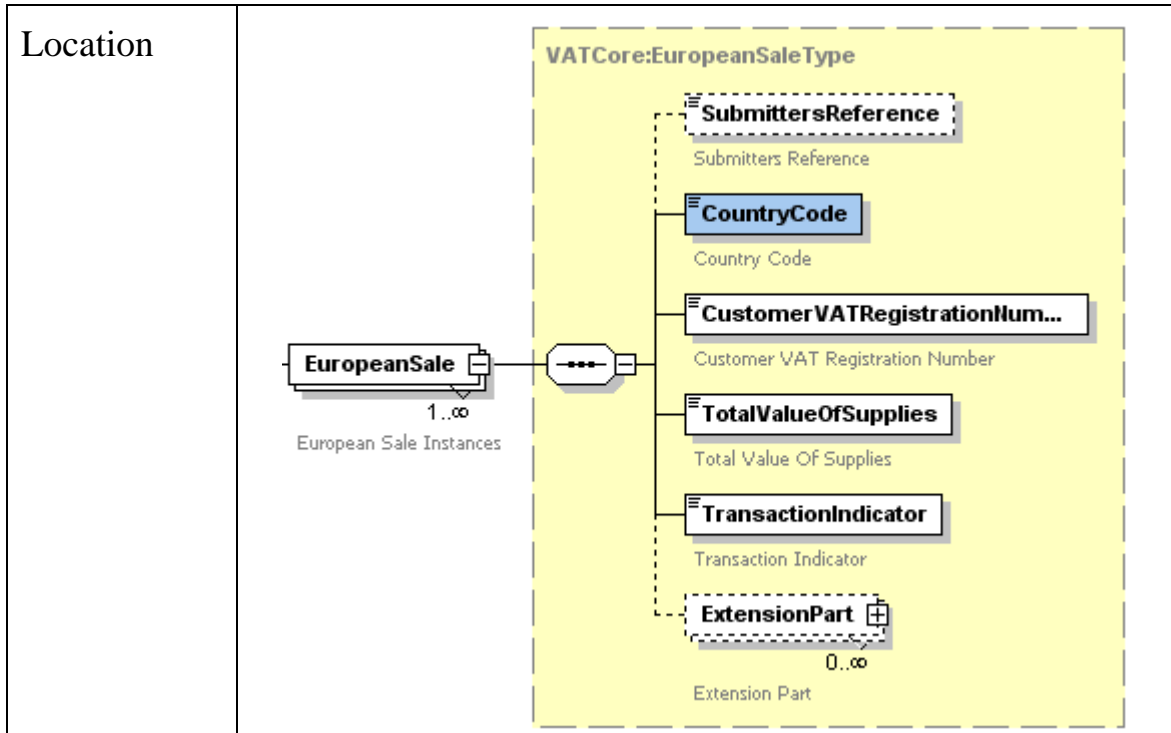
| Location | VATCore:EuropeanSaleType<br>EuropeanSale<br>1..∞<br>European Sale Instances<br>SubmittersReference<br>Submitters Reference<br>CountryCode<br>Country Code<br>CustomerVATRegistrationNum...<br>Customer VAT Registration Number<br>TotalValueOfSupplies<br>Total Value Of Supplies<br>TransactionIndicator<br>Transaction Indicator<br>ExtensionPart<br>0..∞<br>Extension Part |
|---|---|